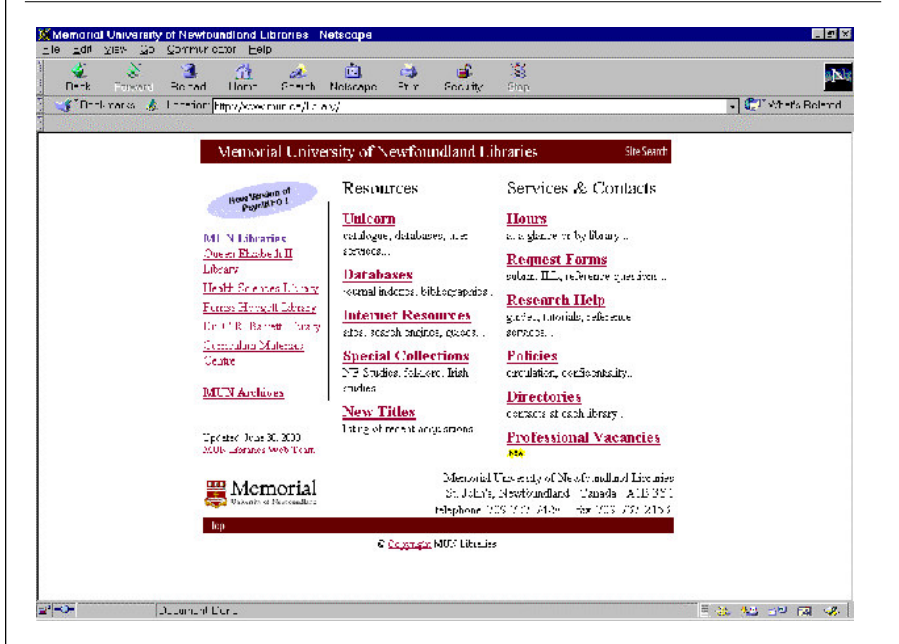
Memorial University of Newfoundland Libraries - Netscape
File Edit View Go Communicator Help
Back Forward Reload Home Search Netscape Print Security Stop
Bookmarks Location: http://www.mun.ca/library/
What's Related

Memorial University of Newfoundland Libraries
Site Search

New Version of PsycINFO!

MUN Libraries
Queen Elizabeth II Library
Health Sciences Library
Ferriss Hodgett Library
Dr. C.R. Barrett Library
Curriculum Materials Centre

MUN Archives

Updated: June 30, 2000
MUN Libraries Web Team

Resources

Unicorn
catalogue, databases, user services...

Databases
journal indexes, bibliographies...

Internet Resources
sites, search engines, guides...

Special Collections
NF Studies, folklore, Irish studies

New Titles
listing of recent acquisitions

Services & Contacts

Hours
at a glance or by library...

Request Forms
holds, ILL, reference questions...

Research Help
guides, tutorials, reference services...

Policies
circulation, confidentiality...

Directories
contacts at each library...

Professional Vacancies
NEW

Memorial University of Newfoundland Libraries
St. John's, Newfoundland Canada A1B 3Y1
telephone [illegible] fax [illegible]

Memorial
University of Newfoundland

top

© Copyright MUN Libraries

Document: Done